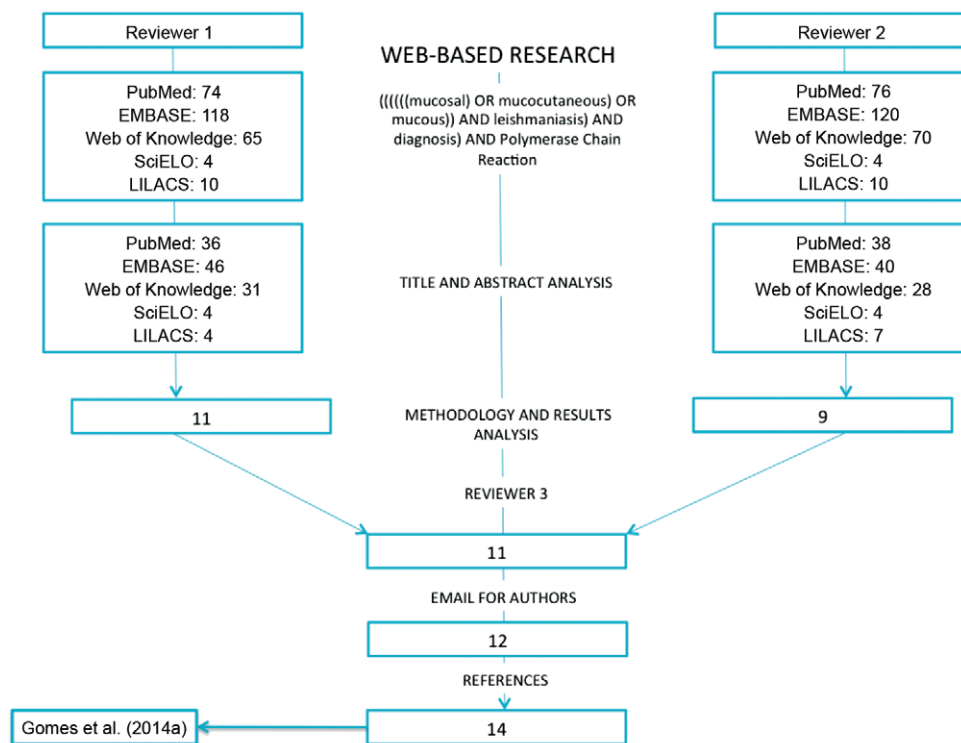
Reviewer 1

WEB-BASED RESEARCH

Reviewer 2

PubMed: 74
EMBASE: 118
Web of Knowledge: 65
SciELO: 4
LILACS: 10

((((((mucosal) OR mucocutaneous) OR mucous)) AND leishmaniasis) AND diagnosis) AND Polymerase Chain Reaction

PubMed: 76
EMBASE: 120
Web of Knowledge: 70
SciELO: 4
LILACS: 10

PubMed: 36
EMBASE: 46
Web of Knowledge: 31
SciELO: 4
LILACS: 4

TITLE AND ABSTRACT ANALYSIS

PubMed: 38
EMBASE: 40
Web of Knowledge: 28
SciELO: 4
LILACS: 7

11

METHODOLOGY AND RESULTS ANALYSIS

9

REVIEWER 3

11

EMAIL FOR AUTHORS

12

REFERENCES

Gomes et al. (2014a)

14